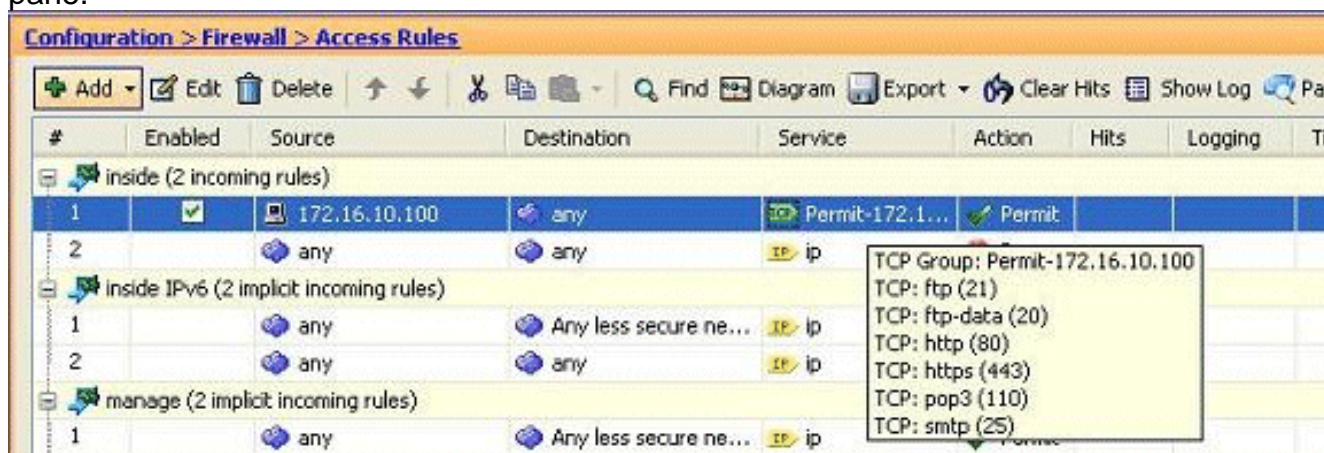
pane.

Configuration > Firewall > Access Rules

Add Edit Delete Find Diagram Export Clear Hits Show Log Pa

| # | Enabled | Source | Destination | Service | Action | Hits | Logging | T |
|---|---|---|---|---|---|---|---|---|
| inside (2 incoming rules) | | | | | | | | |
| 1 | ✓ | 172.16.10.100 | any | Permit-172.1... | Permit | | | |
| 2 | | any | any | ip | | | | |
| inside IPv6 (2 implicit incoming rules) | | | | | | | | |
| 1 | | any | Any less secure ne... | ip | | | | |
| 2 | | any | any | ip | | | | |
| manage (2 implicit incoming rules) | | | | | | | | |
| 1 | | any | Any less secure ne... | ip | | | | |

TCP Group: Permit-172.16.10.100
TCP: ftp (21)
TCP: ftp-data (20)
TCP: http (80)
TCP: https (443)
TCP: pop3 (110)
TCP: smtp (25)